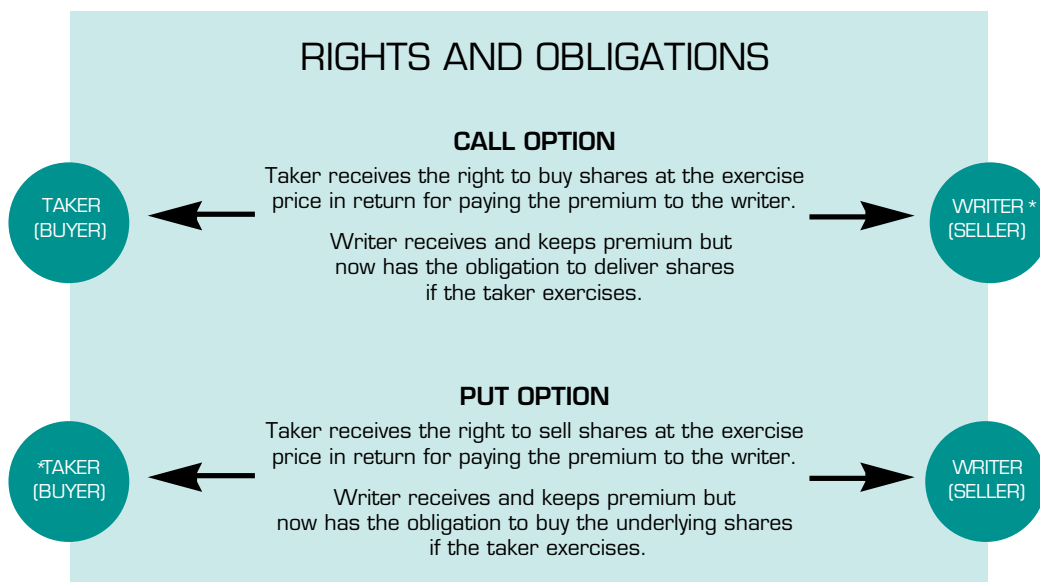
RIGHTS AND OBLIGATIONS

CALL OPTION

TAKER (BUYER)

Taker receives the right to buy shares at the exercise price in return for paying the premium to the writer.

Writer receives and keeps premium but now has the obligation to deliver shares if the taker exercises.

WRITER * (SELLER)

PUT OPTION

*TAKER (BUYER)

Taker receives the right to sell shares at the exercise price in return for paying the premium to the writer.

Writer receives and keeps premium but now has the obligation to buy the underlying shares if the taker exercises.

WRITER (SELLER)